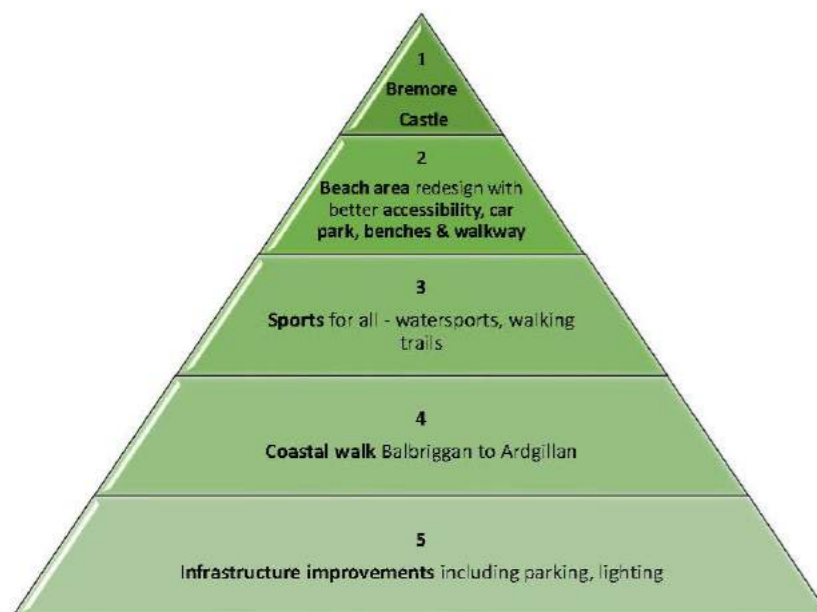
1
Bremore Castle

2
Beach area redesign with better accessibility, car park, benches & walkway

3
Sports for all - watersports, walking trails

4
Coastal walk Balbriggan to Ardgillan

5
Infrastructure improvements including parking, lighting